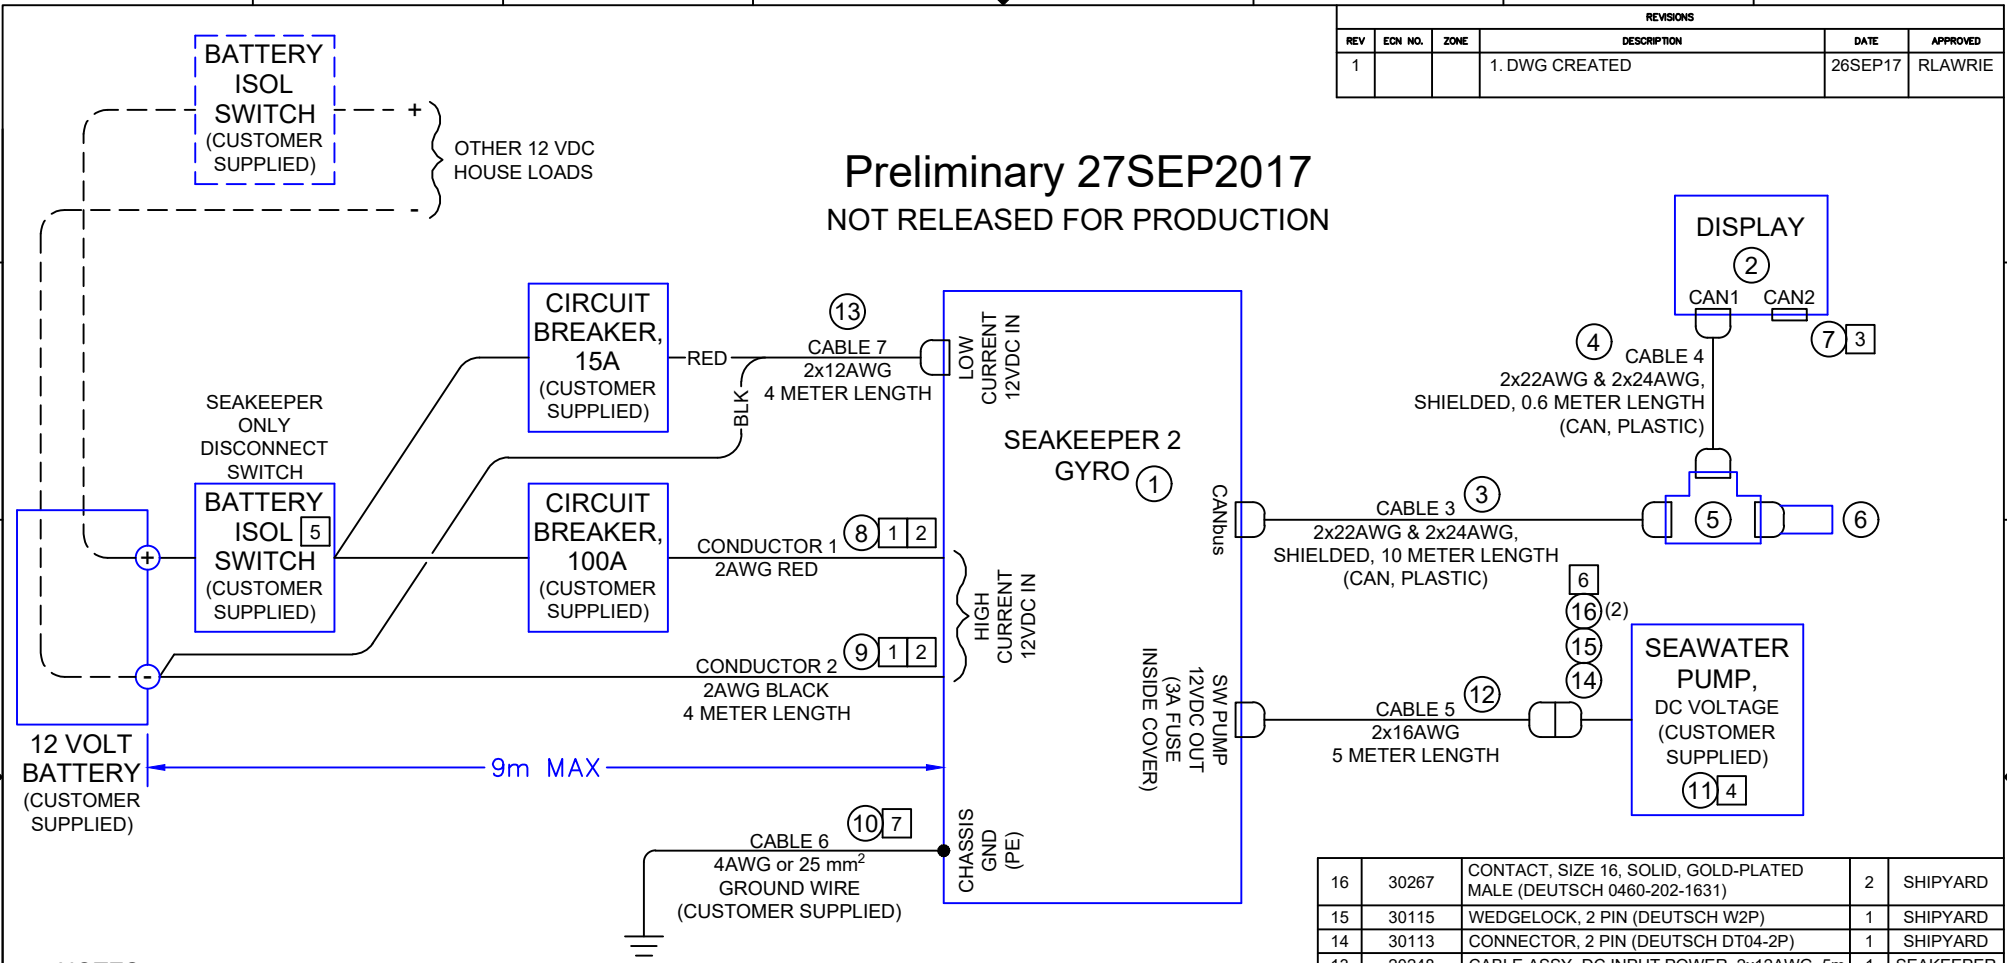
REVISIONS

| REV | ECN NO. | ZONE | DESCRIPTION | DATE | APPROVED |
|---|---|---|---|---|---|
| 1 | | | 1. DWG CREATED | 26SEP17 | RLAWRIE |

BATTERY ISOL SWITCH (CUSTOMER SUPPLIED)

+

-

OTHER 12 VDC HOUSE LOADS

Preliminary 27SEP2017

NOT RELEASED FOR PRODUCTION

DISPLAY 2

CAN1 CAN2

7 3

4 CABLE 4 2x22AWG & 2x24AWG, SHIELDED, 0.6 METER LENGTH (CAN, PLASTIC)

CIRCUIT BREAKER, 15A (CUSTOMER SUPPLIED)

RED

BLK

13 CABLE 7 2x12AWG 4 METER LENGTH

LOW CURRENT 12VDC IN

SEAKEEPER ONLY DISCONNECT SWITCH

BATTERY ISOL 5 SWITCH (CUSTOMER SUPPLIED)

SEAKEEPER 2 GYRO 1

CANbus

CABLE 3 3 2x22AWG & 2x24AWG, SHIELDED, 10 METER LENGTH (CAN, PLASTIC)

5

6

CIRCUIT BREAKER, 100A (CUSTOMER SUPPLIED)

CONDUCTOR 1 8 1 2 2AWG RED

HIGH CURRENT 12VDC IN

6

16 (2)

15

14

SEAWATER PUMP, DC VOLTAGE (CUSTOMER SUPPLIED)

11 4

9 1 2

CONDUCTOR 2 2AWG BLACK 4 METER LENGTH

SW PUMP 12VDC OUT (3A FUSE INSIDE COVER)

CABLE 5 12 2x16AWG 5 METER LENGTH

12 VOLT BATTERY (CUSTOMER SUPPLIED)

9m MAX

10 7

CABLE 6 4AWG or 25 mm$^2$ GROUND WIRE (CUSTOMER SUPPLIED)

CHASSIS GND (PE)

| 16 | 30267 | CONTACT, SIZE 16, SOLID, GOLD-PLATED MALE (DEUTSCH 0460-202-1631) | 2 | SHIPYARD |
|---|---|---|---|---|
| 15 | 30115 | WEDGELOCK, 2 PIN (DEUTSCH W2P) | 1 | SHIPYARD |
| 14 | 30113 | CONNECTOR, 2 PIN (DEUTSCH DT04-2P) | 1 | SHIPYARD |
| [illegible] | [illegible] | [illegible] | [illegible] | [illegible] |